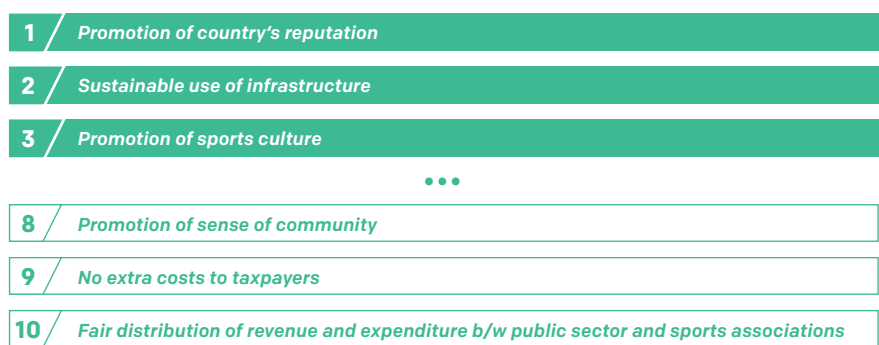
1 Promotion of country's reputation

2 Sustainable use of infrastructure

3 Promotion of sports culture

•••

8 Promotion of sense of community

9 No extra costs to taxpayers

10 Fair distribution of revenue and expenditure b/w public sector and sports associations